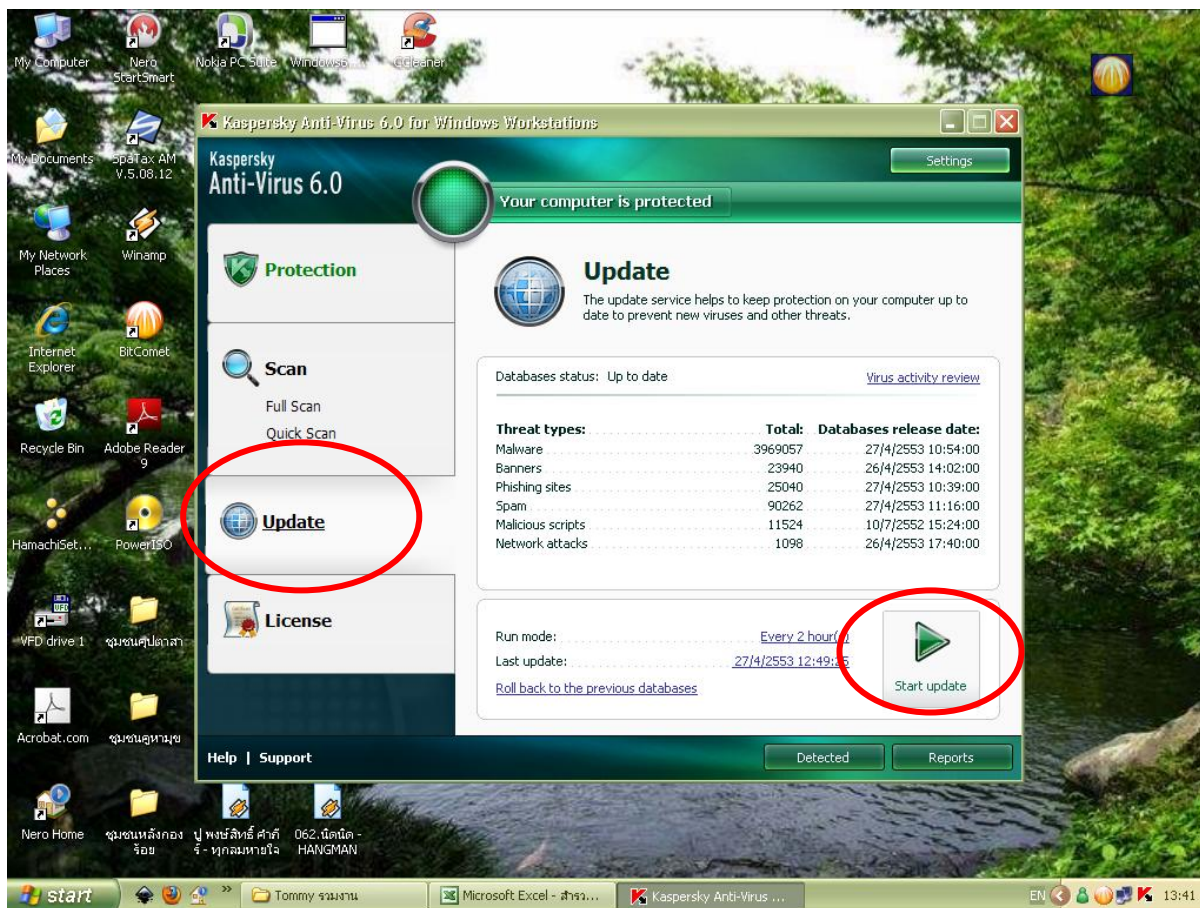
My Computer
Nero StartSmart
Nokia PC Suite
Windows...
CCleaner
My Documents
SpaTax AM V.5.08.12
My Network Places
Winamp
Internet Explorer
BitComet
Recycle Bin
Adobe Reader 9
HamachiSet...
PowerISO
VFD drive 1
ชุมชนศุปตาสา
Acrobat.com
ชุมชนคูหามุข
Nero Home
ชุมชนหลังกอง ร้อย
ปู พงษ์สิทธิ์ คำภี ร์ - ทุกลมหายใจ
062.นัดนิด - HANGMAN

Kaspersky Anti-Virus 6.0 for Windows Workstations
Kaspersky Anti-Virus 6.0
Settings
Your computer is protected
Protection
Scan
Full Scan
Quick Scan
Update
License
Update
The update service helps to keep protection on your computer up to date to prevent new viruses and other threats.
Databases status: Up to date
Virus activity review

| Threat types: | Total: | Databases release date: |
|---|---|---|
| Malware | 3969057 | 27/4/2553 10:54:00 |
| Banners | 23940 | 26/4/2553 14:02:00 |
| Phishing sites | 25040 | 27/4/2553 10:39:00 |
| Spam | 90262 | 27/4/2553 11:16:00 |
| Malicious scripts | 11524 | 10/7/2552 15:24:00 |
| Network attacks | 1098 | 26/4/2553 17:40:00 |

Run mode: Every 2 hour(s)
Last update: 27/4/2553 12:49:25
Roll back to the previous databases
Start update
Help | Support
Detected
Reports

start
Tommy รวมงาน
Microsoft Excel - สำรว...
Kaspersky Anti-Virus ...
EN
13:41